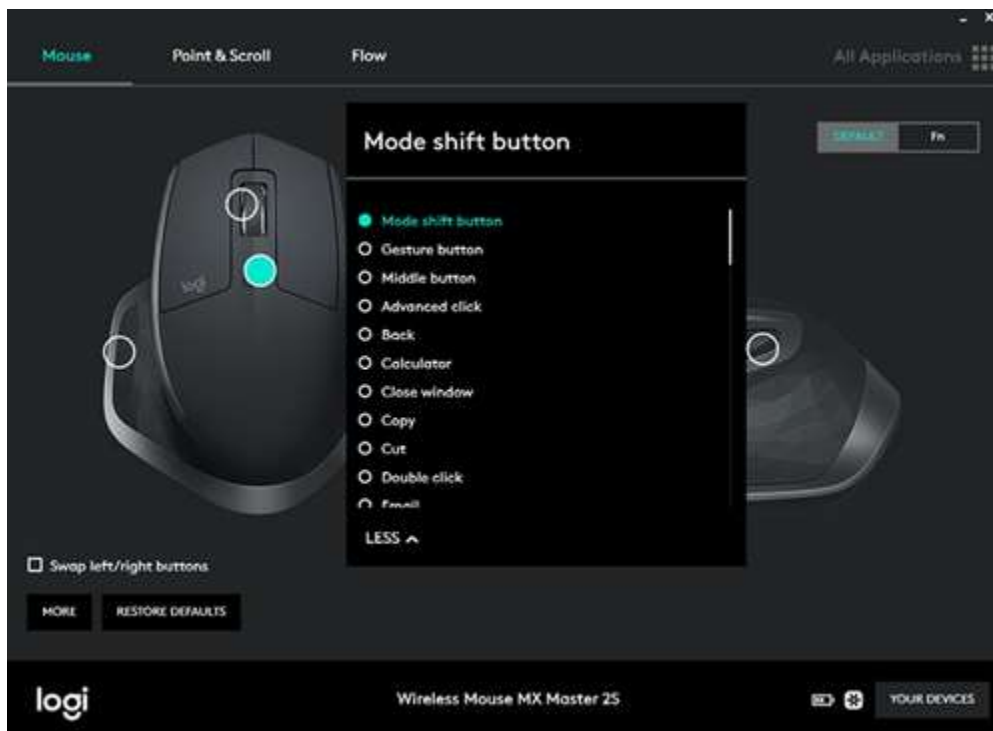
Mouse

Point & Scroll

Flow

All Applications

DEFAULT

Fn

Mode shift button

Mode shift button
Gesture button
Middle button
Advanced click
Back
Calculator
Close window
Copy
Cut
Double click
Email

LESS

Swap left/right buttons

MORE

RESTORE DEFAULTS

logi

Wireless Mouse MX Master 2S

YOUR DEVICES